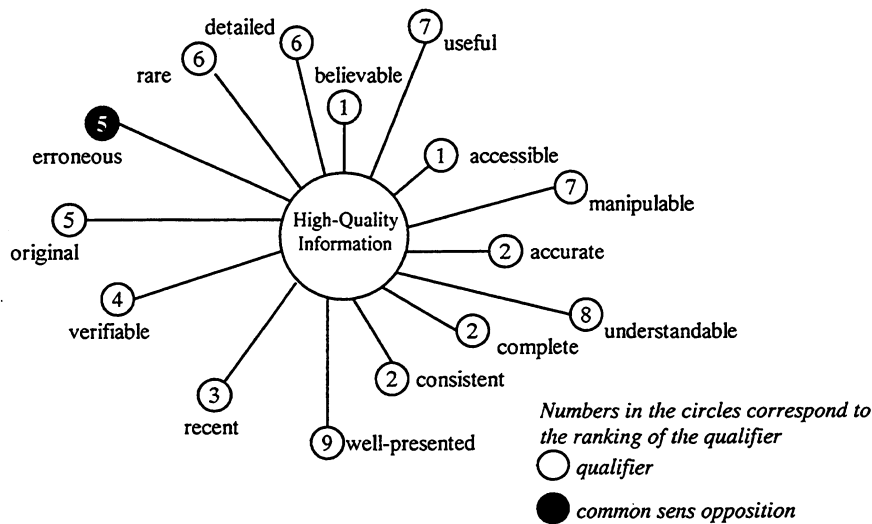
detailed 6
rare 6
7 useful
believable 1
5 erroneous
1 accessible
7 manipulable
5 original
High-Quality Information
2 accurate
4 verifiable
8 understandable
2 complete
2 consistent
3 recent
9 well-presented

*Numbers in the circles correspond to the ranking of the qualifier*
*qualifier*
*common sens opposition*